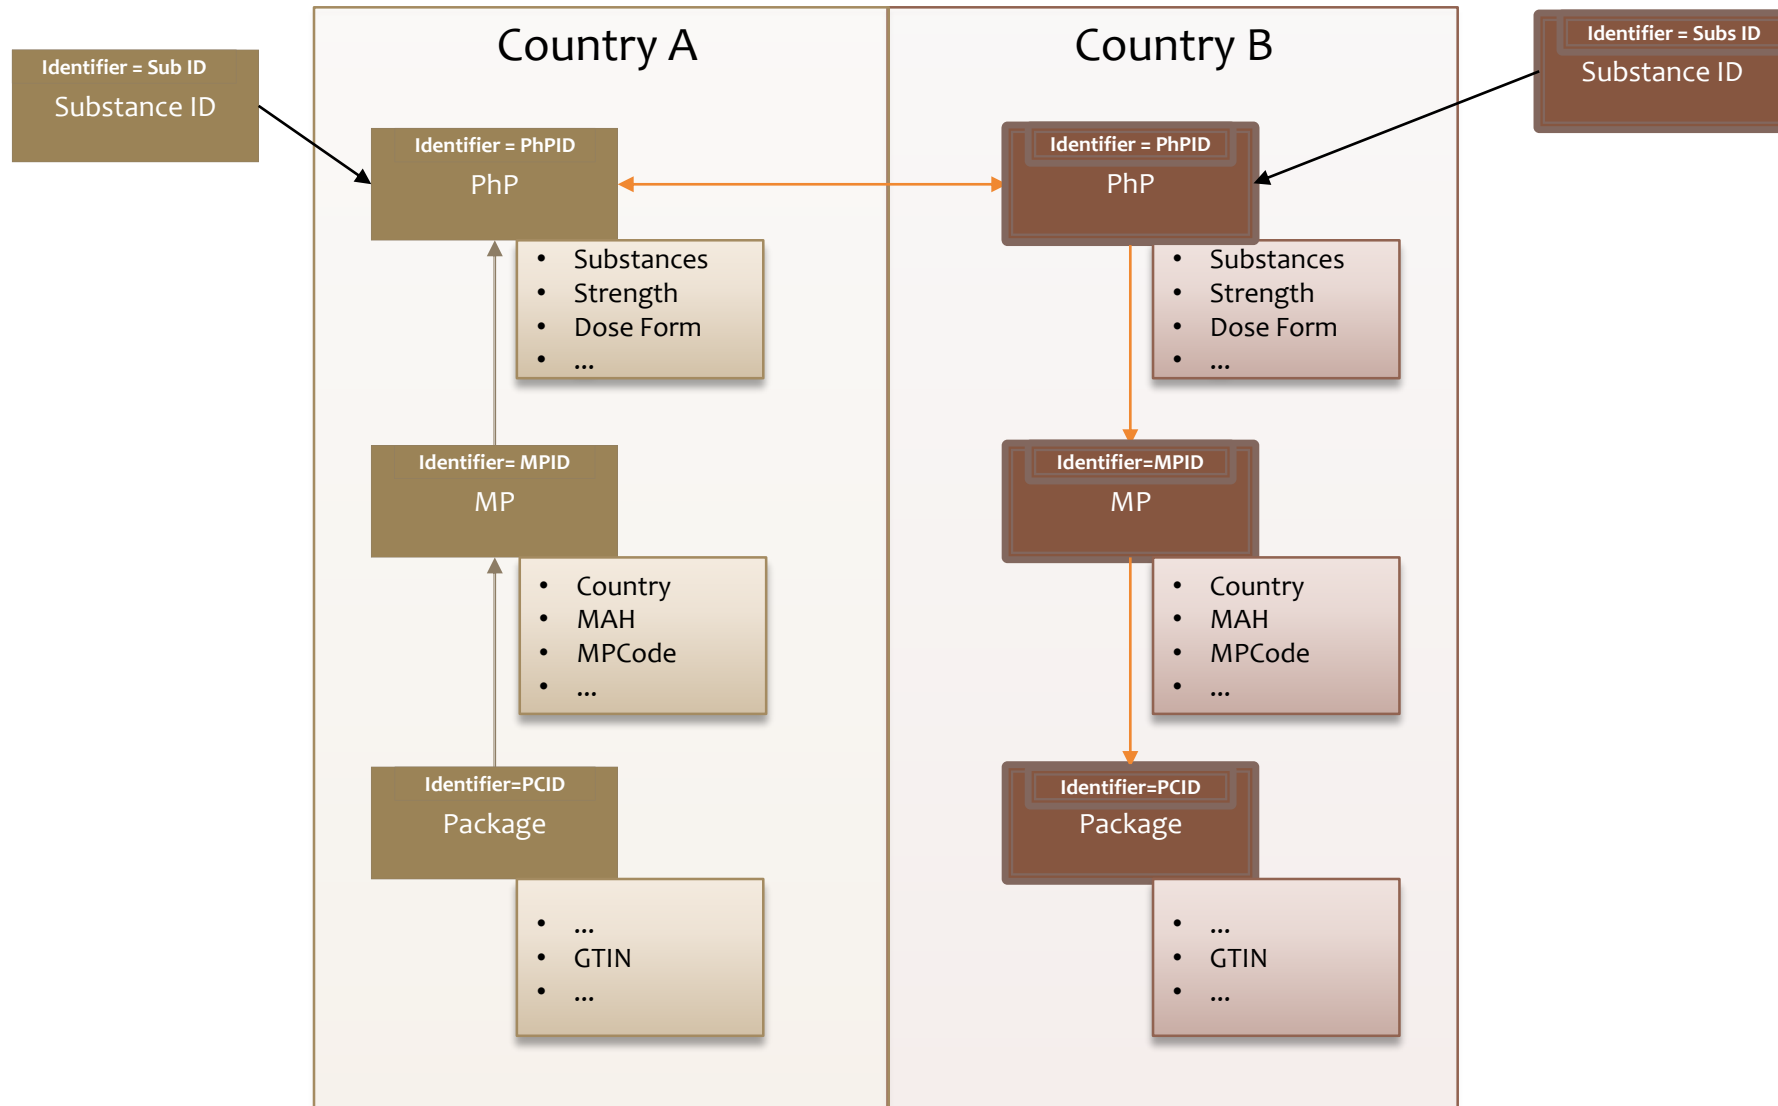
Identifier = Sub ID
Substance ID

Country A

Identifier = PhPID
PhP

- Substances
- Strength
- Dose Form
- ...

Identifier= MPID
MP

- Country
- MAH
- MPCode
- ...

Identifier=PCID
Package

- ...
- GTIN
- ...

Country B

Identifier = Subs ID
Substance ID

Identifier = PhPID
PhP

- Substances
- Strength
- Dose Form
- ...

Identifier=MPID
MP

- Country
- MAH
- MPCode
- ...

Identifier=PCID
Package

- ...
- GTIN
- ...